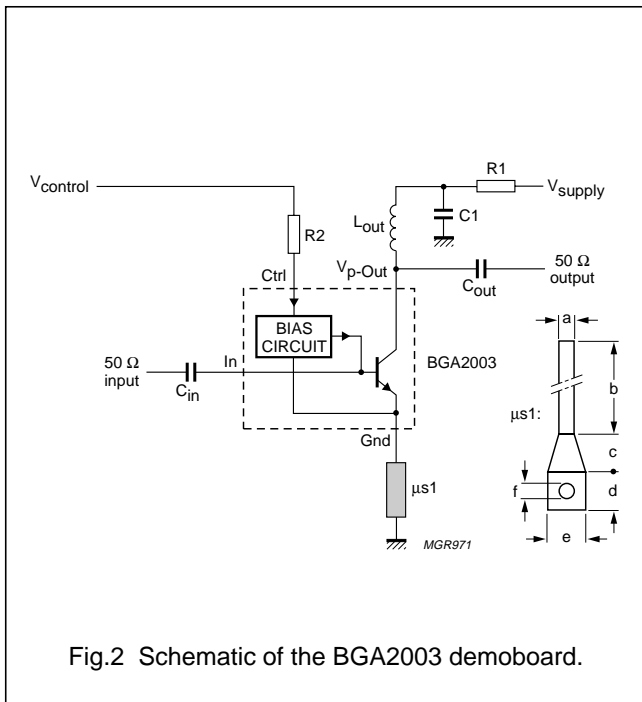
$V_{control}$

R1

$V_{supply}$

$L_{out}$

C1

R2

Ctrl

$V_{p\text{-}Out}$

$C_{out}$

50 Ω output

BIAS CIRCUIT

a

50 Ω input

In

$C_{in}$

BGA2003

b

μs1:

Gnd

c

f

d

μs1

e

MGR971

Fig.2 Schematic of the BGA2003 demoboard.